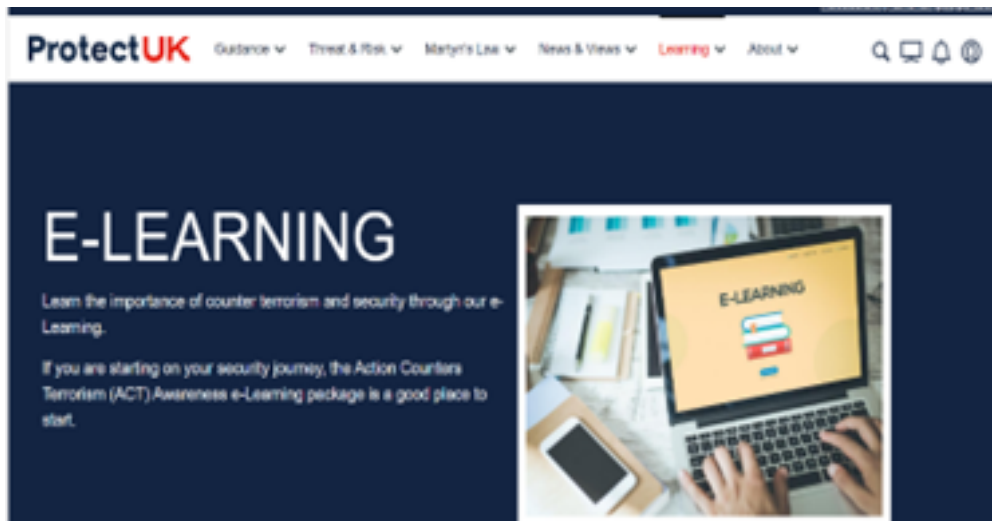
ProtectUK Guidance Threat & Risk Martyn's Law News & Views Learning About

E-LEARNING

Learn the importance of counter terrorism and security through our e-Learning.

If you are starting on your security journey, the Action Counters Terrorism (ACT) Awareness e-Learning package is a good place to start.

E-LEARNING